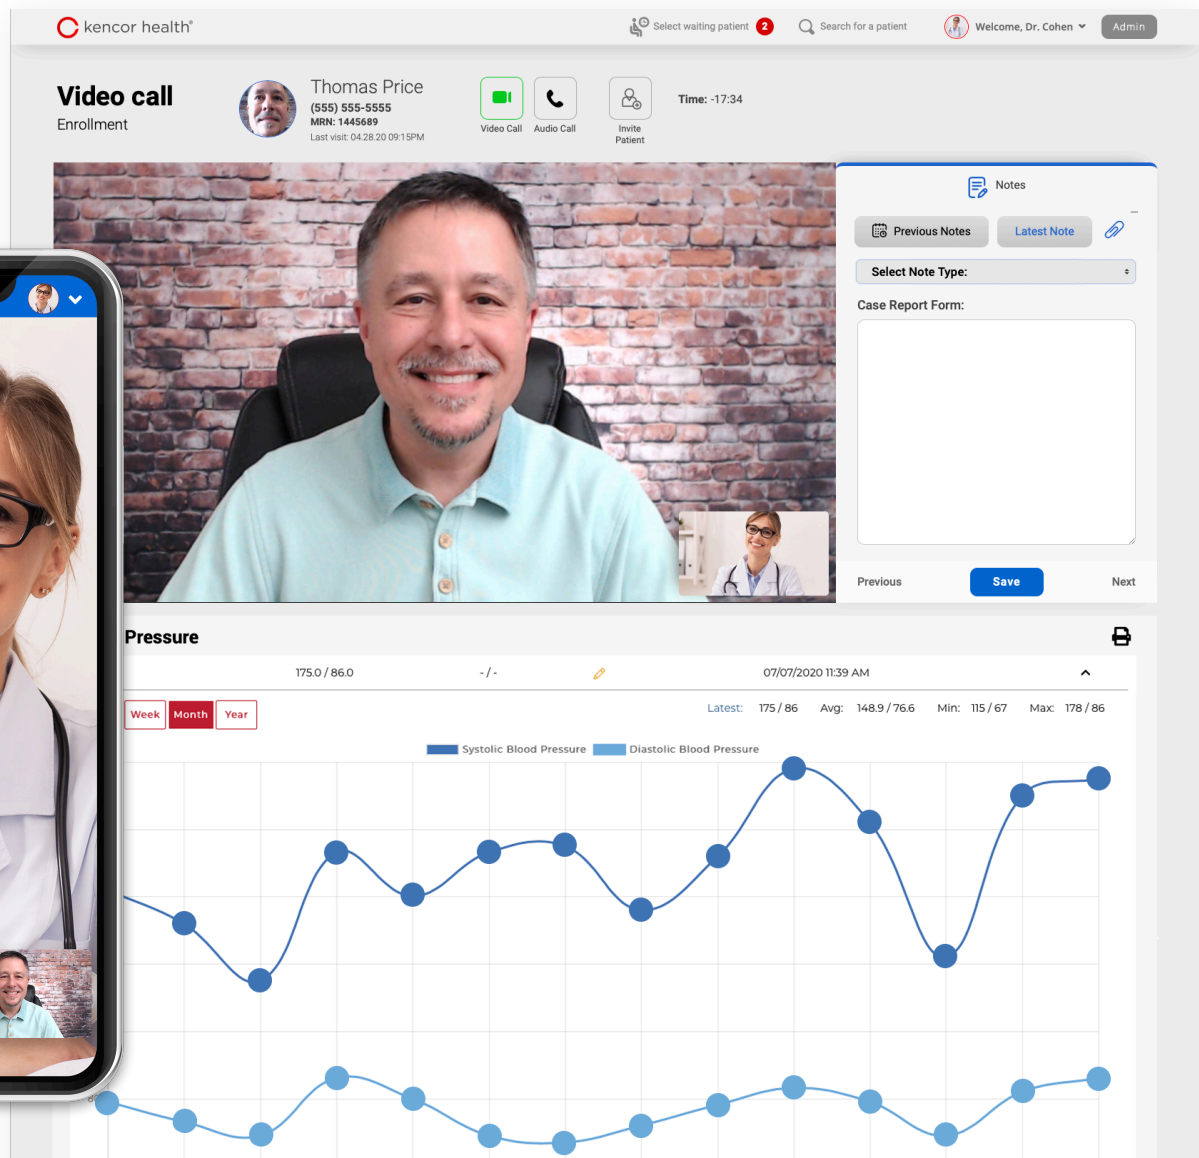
kencor health®

Select waiting patient 2

Search for a patient

Welcome, Dr. Cohen

Admin

Video call

Enrollment

Thomas Price

(555) 555-5555

MRN: 1445689

Last visit: 04.28.20 09:15PM

Video Call

Audio Call

Invite Patient

Time: -17:34

Notes

Previous Notes

Latest Note

Select Note Type:

Case Report Form:

Previous

Save

Next

Pressure

175.0 / 86.0

- / -

07/07/2020 11:39 AM

Week

Month

Year

Latest: 175 / 86 Avg: 148.9 / 76.6 Min: 115 / 67 Max: 178 / 86

Systolic Blood Pressure

Diastolic Blood Pressure